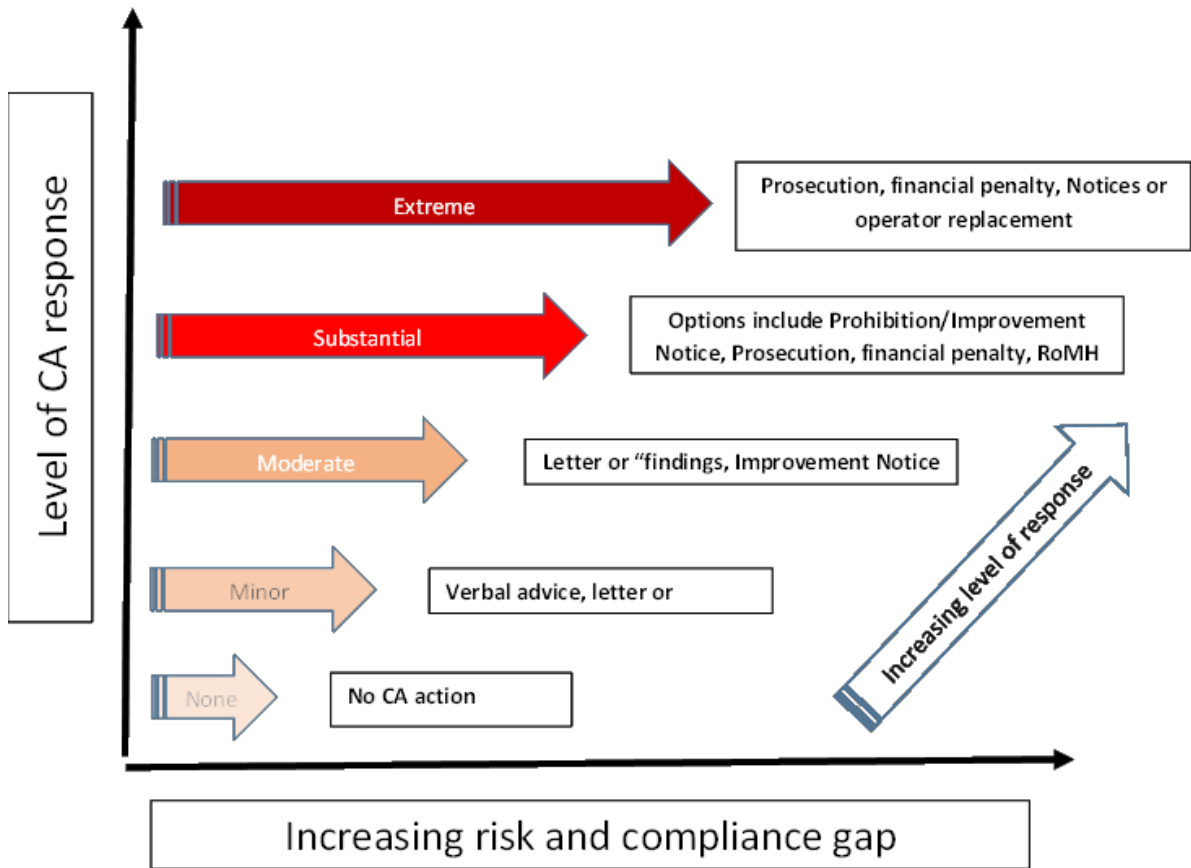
Level of CA response

Extreme

Prosecution, financial penalty, Notices or operator replacement

Substantial

Options include Prohibition/Improvement Notice, Prosecution, financial penalty, RoMH

Moderate

Letter or "findings, Improvement Notice

Minor

Verbal advice, letter or

None

No CA action

Increasing level of response

Increasing risk and compliance gap